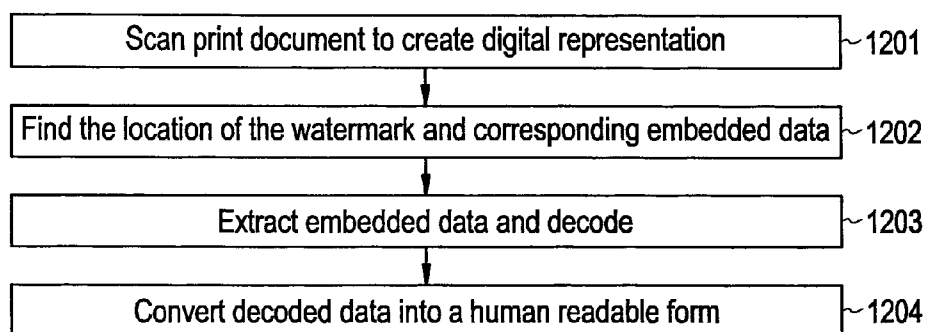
Scan print document to create digital representation
1201

Find the location of the watermark and corresponding embedded data
1202

Extract embedded data and decode
1203

Convert decoded data into a human readable form
1204